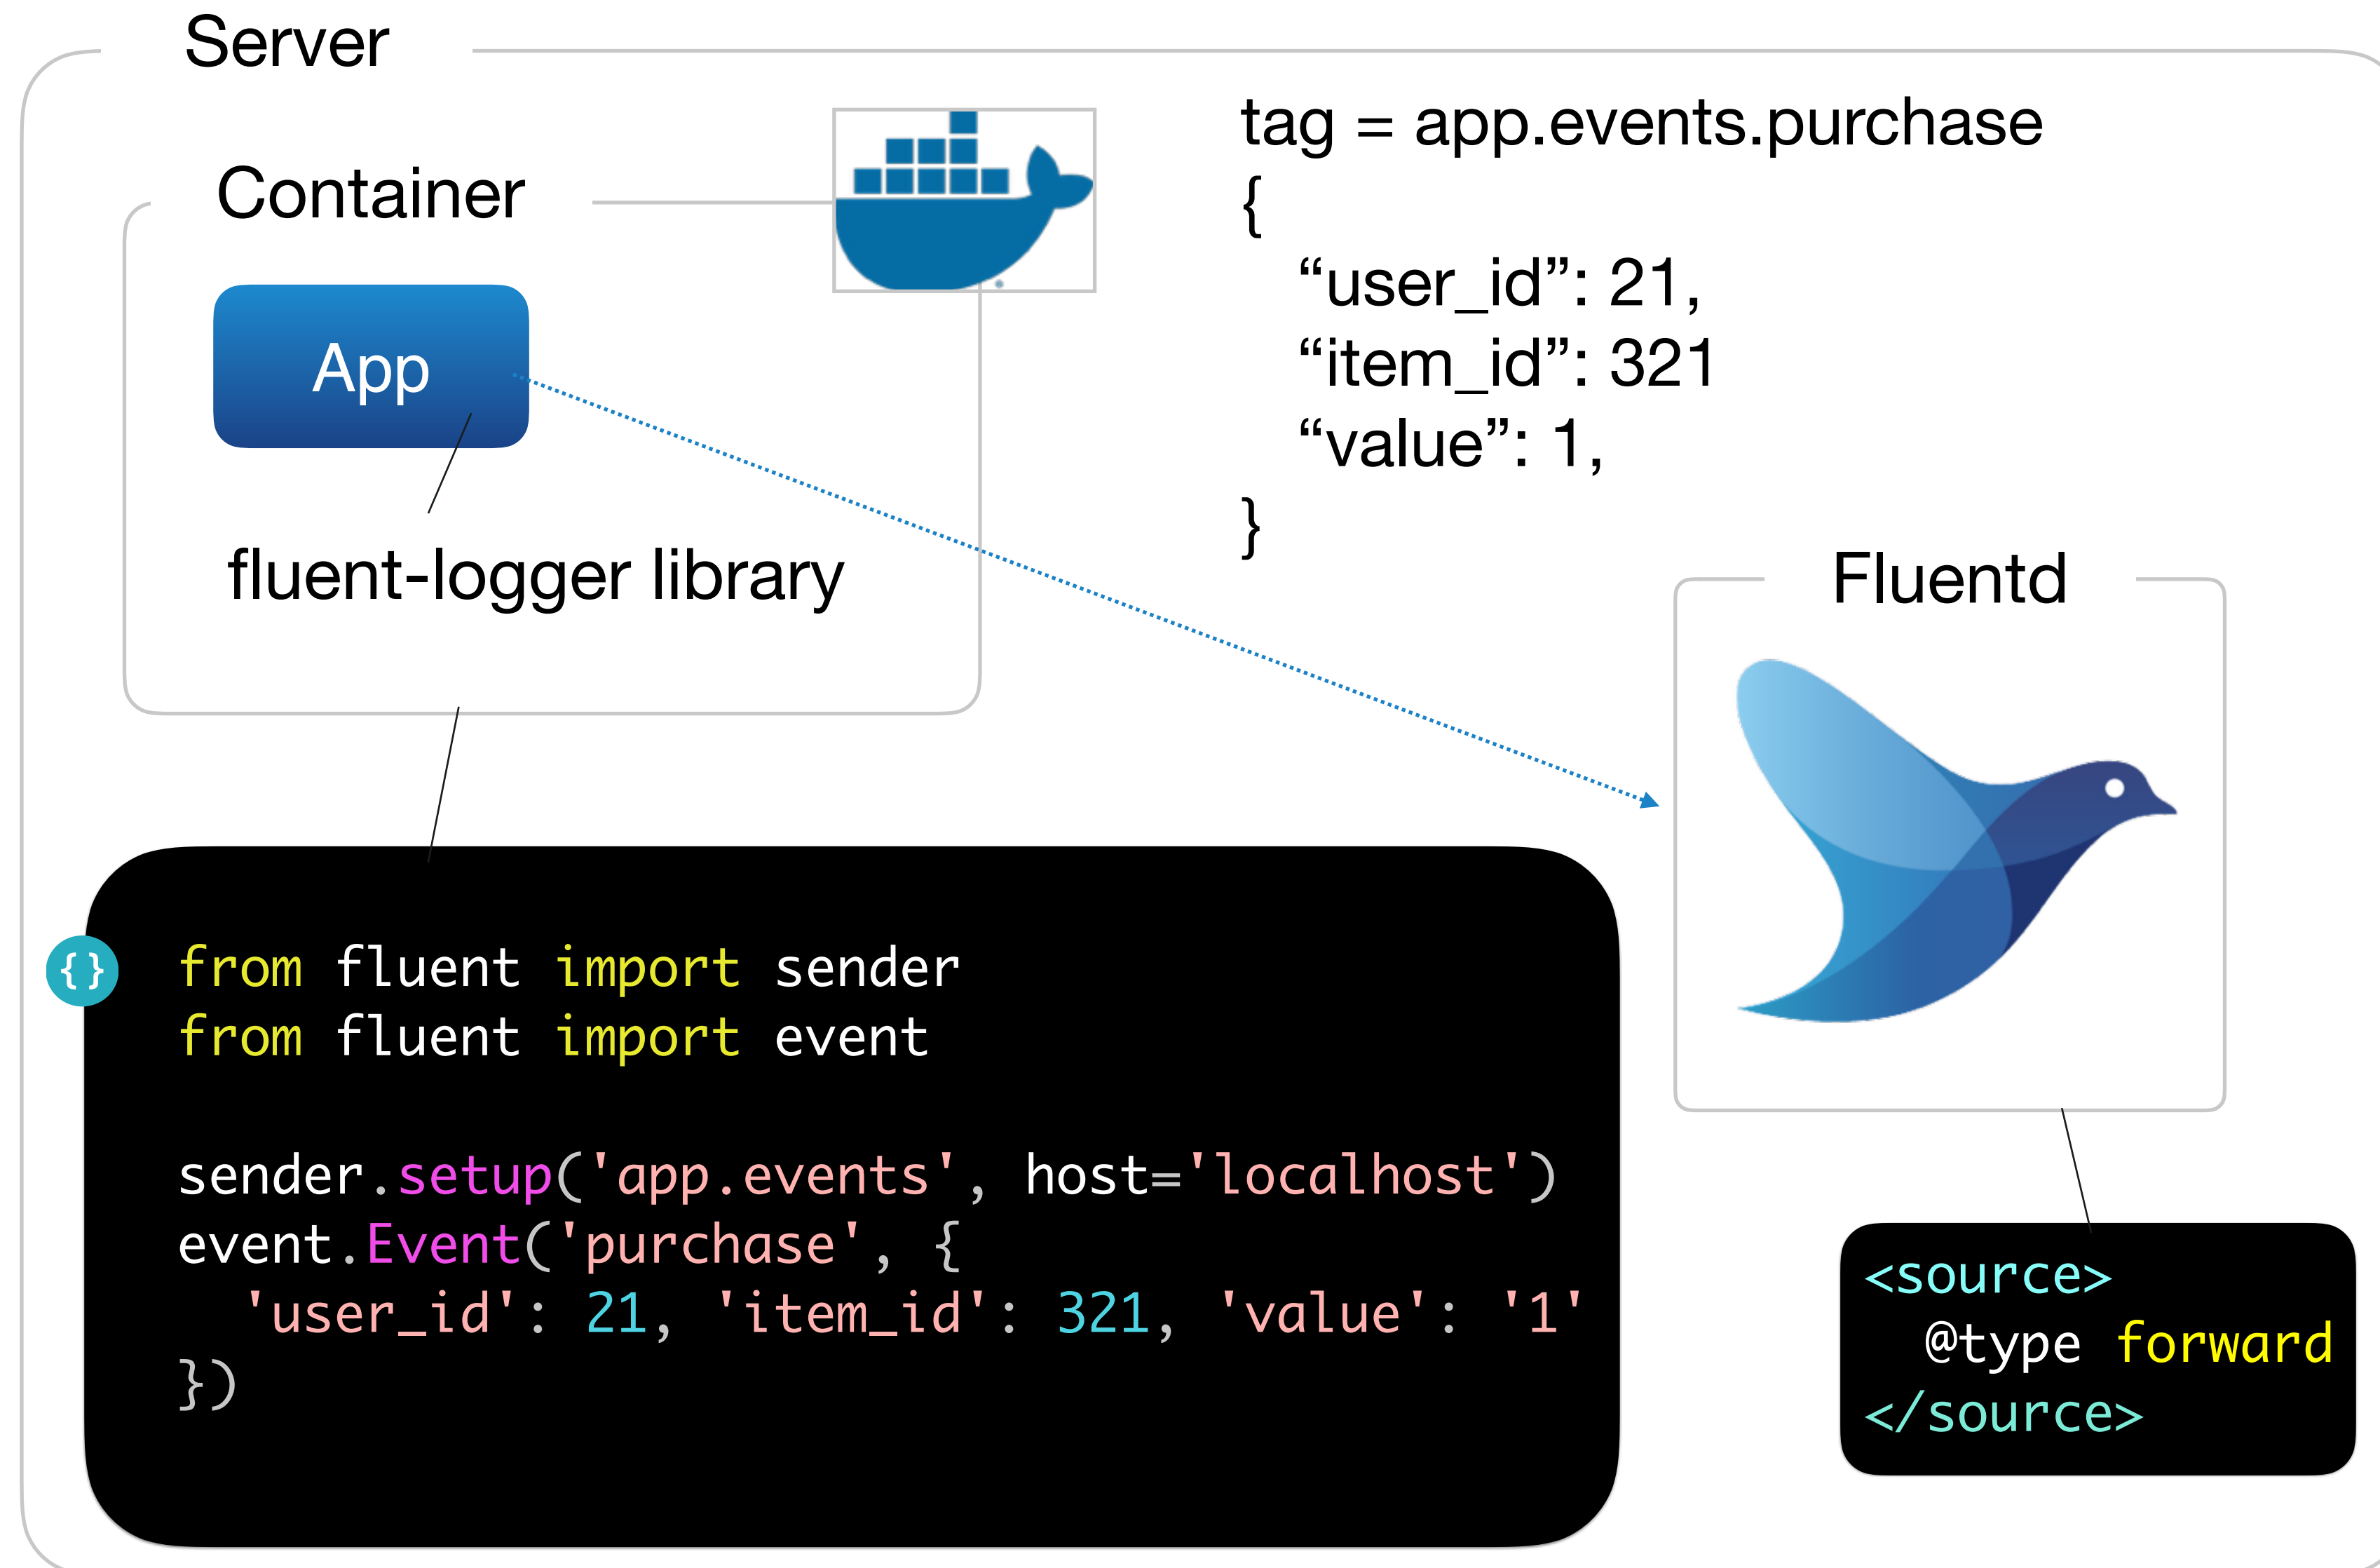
Server

Container

App

fluent-logger library

tag = app.events.purchase
{
“user_id”: 21,
“item_id”: 321
“value”: 1,
}

Fluentd

{}

```
from fluent import sender
from fluent import event

sender.setup('app.events', host='localhost')
event.Event('purchase', {
  'user_id': 21, 'item_id': 321, 'value': '1'
})
```

```
<source>
  @type forward
</source>
```